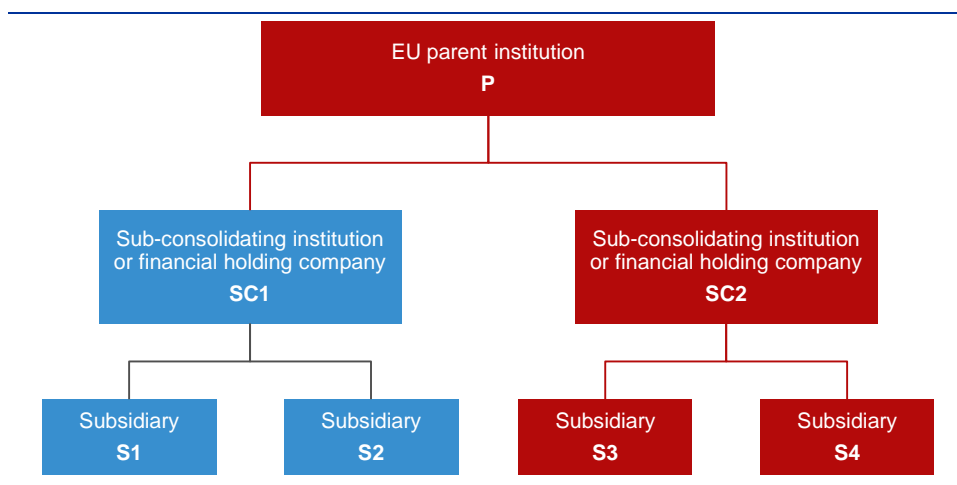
EU parent institution
P

Sub-consolidating institution or financial holding company
SC1

Sub-consolidating institution or financial holding company
SC2

Subsidiary
S1

Subsidiary
S2

Subsidiary
S3

Subsidiary
S4